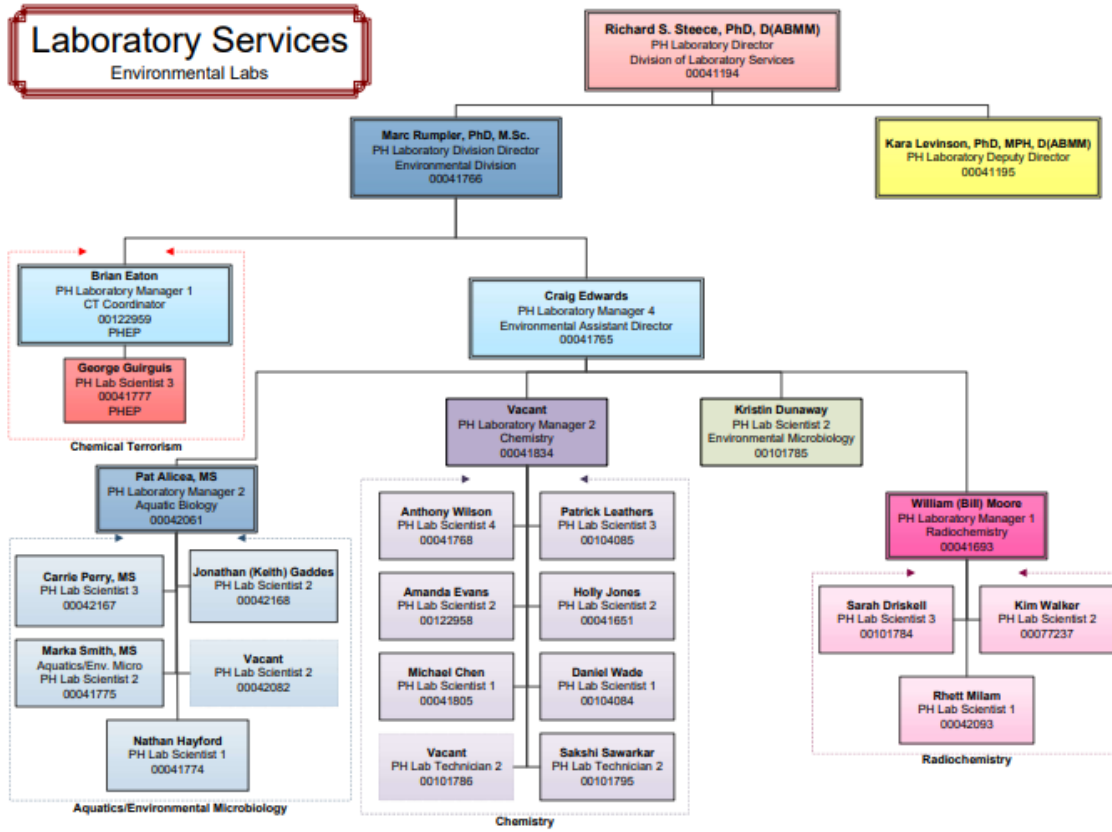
Laboratory Services
Environmental Labs

Richard S. Steece, PhD, D(ABMM)
PH Laboratory Director
Division of Laboratory Services
00041194

Marc Rumpler, PhD, M.Sc.
PH Laboratory Division Director
Environmental Division
00041766

Kara Levinson, PhD, MPH, D(ABMM)
PH Laboratory Deputy Director
00041195

Brian Eaton
PH Laboratory Manager 1
CT Coordinator
00122959
PHEP

George Guirguis
PH Lab Scientist 3
00041777
PHEP

Chemical Terrorism

Craig Edwards
PH Laboratory Manager 4
Environmental Assistant Director
00041765

Vacant
PH Laboratory Manager 2
Chemistry
00041834

Kristin Dunaway
PH Lab Scientist 2
Environmental Microbiology
00101785

Pat Alicea, MS
PH Laboratory Manager 2
Aquatic Biology
00042061

Carrie Perry, MS
PH Lab Scientist 3
00042167

Jonathan (Keith) Gaddes
PH Lab Scientist 2
00042168

Marka Smith, MS
Aquatics/Env. Micro
PH Lab Scientist 2
00041775

Vacant
PH Lab Scientist 2
00042082

Nathan Hayford
PH Lab Scientist 1
00041774

Aquatics/Environmental Microbiology

Anthony Wilson
PH Lab Scientist 4
00041768

Patrick Leathers
PH Lab Scientist 3
00104085

Amanda Evans
PH Lab Scientist 2
00122958

Holly Jones
PH Lab Scientist 2
00041651

Michael Chen
PH Lab Scientist 1
00041805

Daniel Wade
PH Lab Scientist 1
00104084

Vacant
PH Lab Technician 2
00101786

Sakshi Sawarkar
PH Lab Technician 2
00101795

Chemistry

William (Bill) Moore
PH Laboratory Manager 1
Radiochemistry
00041693

Sarah Driskell
PH Lab Scientist 3
00101784

Kim Walker
PH Lab Scientist 2
00077237

Rhett Milam
PH Lab Scientist 1
00042093

Radiochemistry